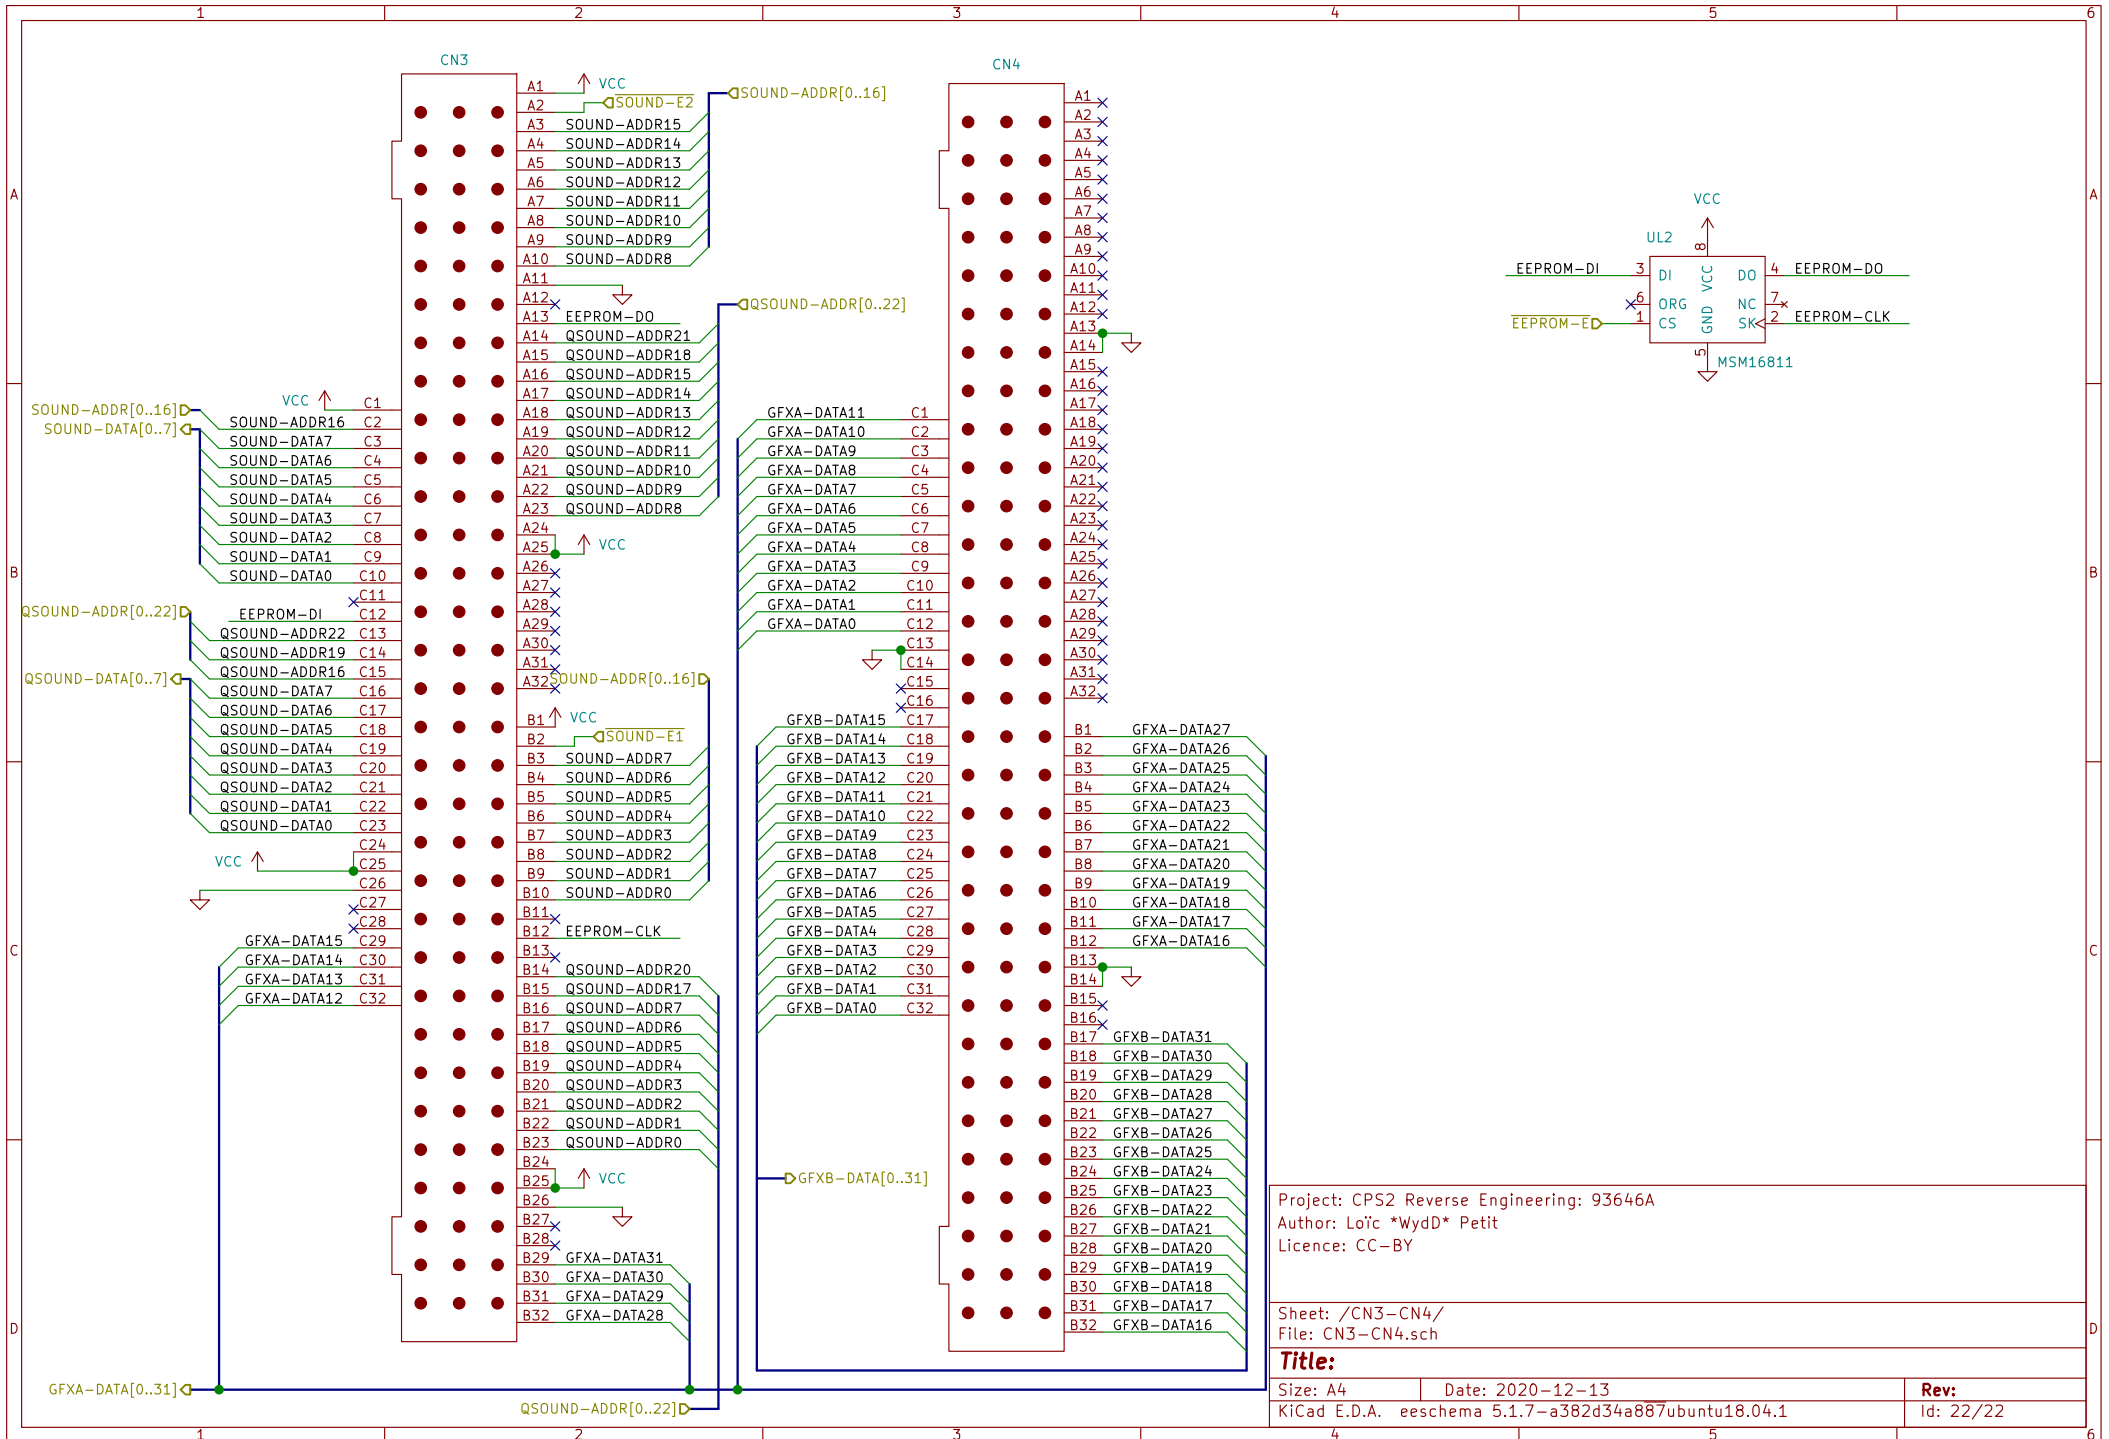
1 2 3 4 5 6

A

B

C

D

CN3

A1 VCC
A2 SOUND-E2
SOUND-ADDR[0..16]
A3 SOUND-ADDR15
A4 SOUND-ADDR14
A5 SOUND-ADDR13
A6 SOUND-ADDR12
A7 SOUND-ADDR11
A8 SOUND-ADDR10
A9 SOUND-ADDR9
A10 SOUND-ADDR8
A11
A12
A13 EEPROM-DO
QSOUND-ADDR[0..22]
A14 QSOUND-ADDR21
A15 QSOUND-ADDR18
A16 QSOUND-ADDR15
A17 QSOUND-ADDR14
A18 QSOUND-ADDR13
A19 QSOUND-ADDR12
A20 QSOUND-ADDR11
A21 QSOUND-ADDR10
A22 QSOUND-ADDR9
A23 QSOUND-ADDR8
A24
A25 VCC
A26
A27
A28
A29
A30
A31
A32 SOUND-ADDR[0..16]

VCC C1
SOUND-ADDR[0..16]
SOUND-DATA[0..7]
SOUND-ADDR16 C2
SOUND-DATA7 C3
SOUND-DATA6 C4
SOUND-DATA5 C5
SOUND-DATA4 C6
SOUND-DATA3 C7
SOUND-DATA2 C8
SOUND-DATA1 C9
SOUND-DATA0 C10
C11
QSOUND-ADDR[0..22]
EEPROM-DI C12
QSOUND-ADDR22 C13
QSOUND-ADDR19 C14
QSOUND-ADDR16 C15
QSOUND-DATA[0..7]
QSOUND-DATA7 C16
QSOUND-DATA6 C17
QSOUND-DATA5 C18
QSOUND-DATA4 C19
QSOUND-DATA3 C20
QSOUND-DATA2 C21
QSOUND-DATA1 C22
QSOUND-DATA0 C23
C24
VCC C25
C26
C27
C28
GFXA-DATA15 C29
GFXA-DATA14 C30
GFXA-DATA13 C31
GFXA-DATA12 C32

B1 VCC
B2 SOUND-E1
B3 SOUND-ADDR7
B4 SOUND-ADDR6
B5 SOUND-ADDR5
B6 SOUND-ADDR4
B7 SOUND-ADDR3
B8 SOUND-ADDR2
B9 SOUND-ADDR1
B10 SOUND-ADDR0
B11
B12 EEPROM-CLK
B13
B14 QSOUND-ADDR20
B15 QSOUND-ADDR17
B16 QSOUND-ADDR7
B17 QSOUND-ADDR6
B18 QSOUND-ADDR5
B19 QSOUND-ADDR4
B20 QSOUND-ADDR3
B21 QSOUND-ADDR2
B22 QSOUND-ADDR1
B23 QSOUND-ADDR0
B24
B25 VCC
B26
B27
B28
B29 GFXA-DATA31
B30 GFXA-DATA30
B31 GFXA-DATA29
B32 GFXA-DATA28

GFXA-DATA[0..31]
QSOUND-ADDR[0..22]

CN4

A1 A2 A3 A4 A5 A6 A7 A8 A9 A10 A11 A12 A13 A14 A15 A16 A17 A18 A19 A20 A21 A22 A23 A24 A25 A26 A27 A28 A29 A30 A31 A32

GFXA-DATA11 C1
GFXA-DATA10 C2
GFXA-DATA9 C3
GFXA-DATA8 C4
GFXA-DATA7 C5
GFXA-DATA6 C6
GFXA-DATA5 C7
GFXA-DATA4 C8
GFXA-DATA3 C9
GFXA-DATA2 C10
GFXA-DATA1 C11
GFXA-DATA0 C12
C13
C14
C15
C16
GFXB-DATA15 C17
GFXB-DATA14 C18
GFXB-DATA13 C19
GFXB-DATA12 C20
GFXB-DATA11 C21
GFXB-DATA10 C22
GFXB-DATA9 C23
GFXB-DATA8 C24
GFXB-DATA7 C25
GFXB-DATA6 C26
GFXB-DATA5 C27
GFXB-DATA4 C28
GFXB-DATA3 C29
GFXB-DATA2 C30
GFXB-DATA1 C31
GFXB-DATA0 C32

GFXB-DATA[0..31]

B1 GFXA-DATA27
B2 GFXA-DATA26
B3 GFXA-DATA25
B4 GFXA-DATA24
B5 GFXA-DATA23
B6 GFXA-DATA22
B7 GFXA-DATA21
B8 GFXA-DATA20
B9 GFXA-DATA19
B10 GFXA-DATA18
B11 GFXA-DATA17
B12 GFXA-DATA16
B13
B14
B15
B16
B17 GFXB-DATA31
B18 GFXB-DATA30
B19 GFXB-DATA29
B20 GFXB-DATA28
B21 GFXB-DATA27
B22 GFXB-DATA26
B23 GFXB-DATA25
B24 GFXB-DATA24
B25 GFXB-DATA23
B26 GFXB-DATA22
B27 GFXB-DATA21
B28 GFXB-DATA20
B29 GFXB-DATA19
B30 GFXB-DATA18
B31 GFXB-DATA17
B32 GFXB-DATA16

VCC
UL2
8
EEPROM-DI 3 DI VCC DO 4 EEPROM-DO
6 ORG NC 7
EEPROM-E 1 CS GND SK 2 EEPROM-CLK
5
MSM16811

Project: CPS2 Reverse Engineering: 93646A
Author: Loïc *WydD* Petit
Licence: CC-BY

Sheet: /CN3-CN4/
File: CN3-CN4.sch
Title:
Size: A4 Date: 2020-12-13 Rev:
KiCad E.D.A. eeschema 5.1.7-a382d34a887ubuntu18.04.1 Id: 22/22